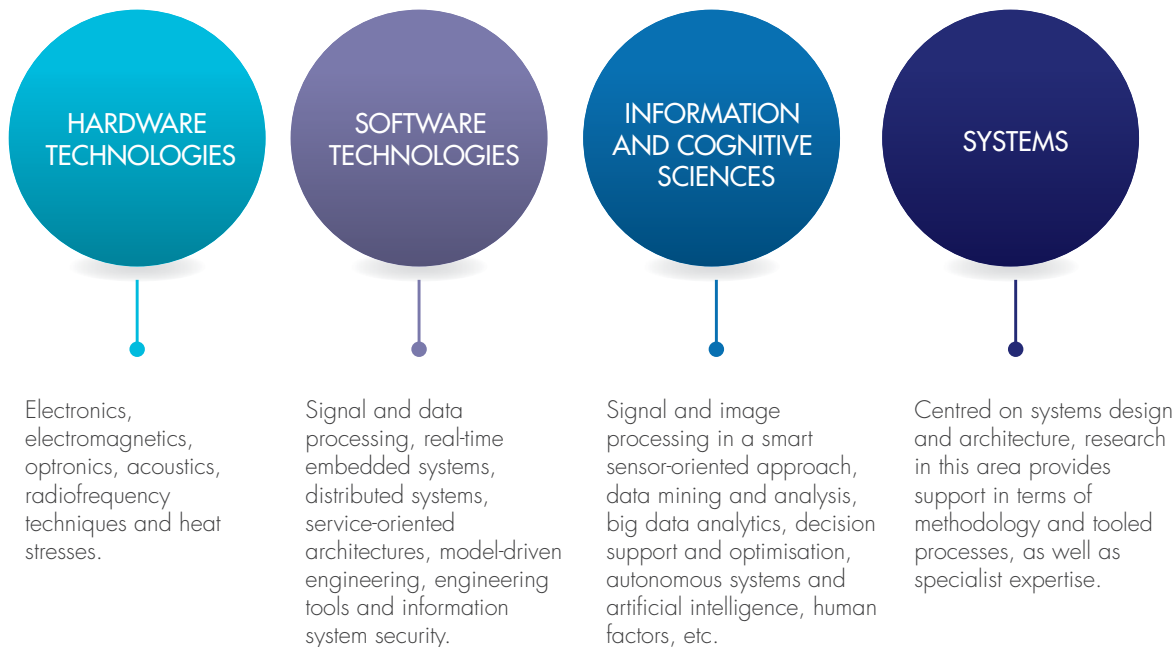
HARDWARE TECHNOLOGIES

Electronics, electromagnetics, optronics, acoustics, radiofrequency techniques and heat stresses.

SOFTWARE TECHNOLOGIES

Signal and data processing, real-time embedded systems, distributed systems, service-oriented architectures, model-driven engineering, engineering tools and information system security.

INFORMATION AND COGNITIVE SCIENCES

Signal and image processing in a smart sensor-oriented approach, data mining and analysis, big data analytics, decision support and optimisation, autonomous systems and artificial intelligence, human factors, etc.

SYSTEMS

Centred on systems design and architecture, research in this area provides support in terms of methodology and tooled processes, as well as specialist expertise.